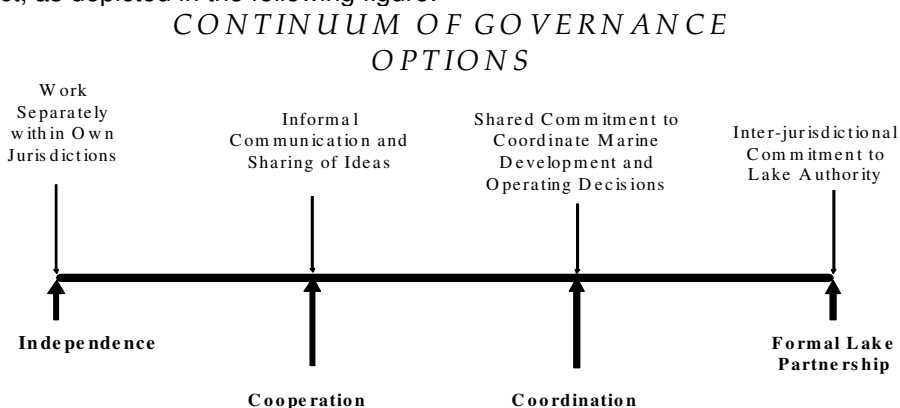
ct, as depicted in the following figure:

CONTINUUM OF GOVERNANCE OPTIONS

Work Separately within Own Jurisdictions

Informal Communication and Sharing of Ideas

Shared Commitment to Coordinate Marine Development and Operating Decisions

Inter-jurisdictional Commitment to Lake Authority

Independence

Cooperation

Coordination

Formal Lake Partnership